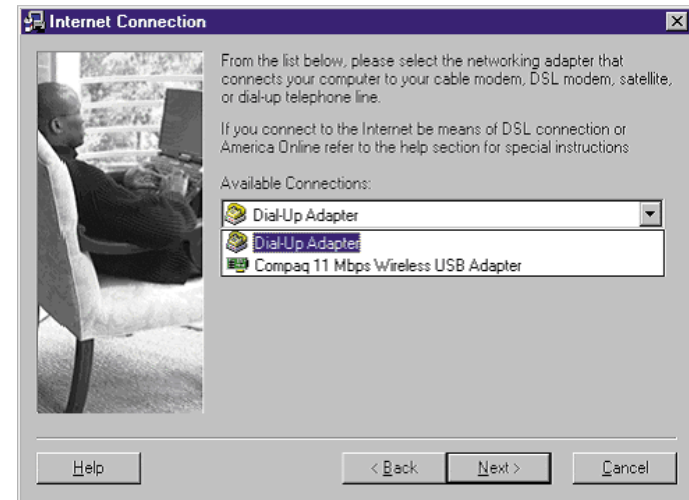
Internet Connection

From the list below, please select the networking adapter that connects your computer to your cable modem, DSL modem, satellite, or dial-up telephone line.

If you connect to the Internet be means of DSL connection or America Online refer to the help section for special instructions

Available Connections:

Dial-Up Adapter

Dial-Up Adapter
Compaq 11 Mbps Wireless USB Adapter

Help

< Back

Next >

Cancel